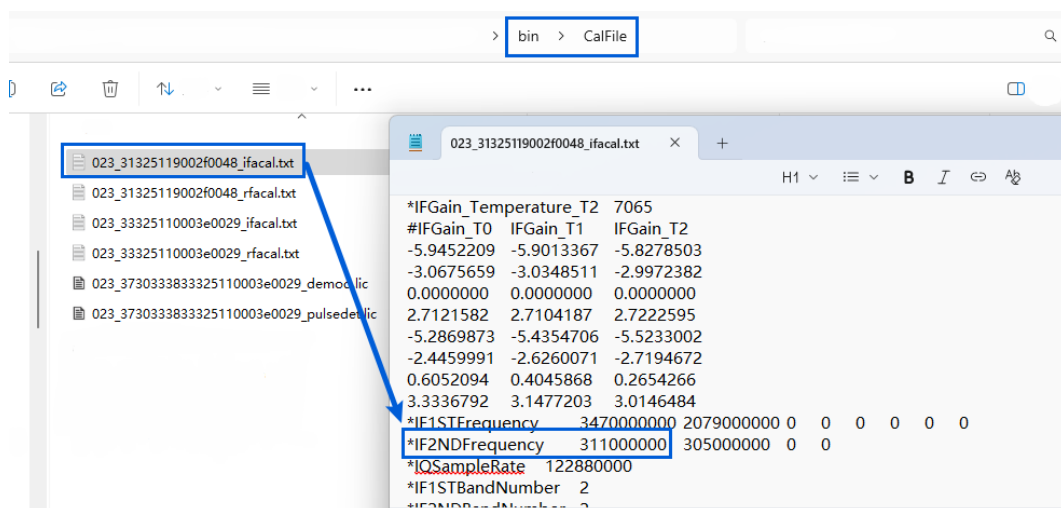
> bin > CalFile

023_31325119002f0048_ifacal.txt
023_31325119002f0048_rfacal.txt
023_33325110003e0029_ifacal.txt
023_33325110003e0029_rfacal.txt
023_373033383332511000 3e0029_democ.lic
023_37303338333251100003e0029_pulsedet.lic

023_31325119002f0048_ifacal.txt ×  +

H1

*IFGain_Temperature_T2 7065
#IFGain_T0 IFGain_T1 IFGain_T2
-5.9452209 -5.9013367 -5.8278503
-3.0675659 -3.0348511 -2.9972382
0.0000000 0.0000000 0.0000000
2.7121582 2.7104187 2.7222595
-5.2869873 -5.4354706 -5.5233002
-2.4459991 -2.6260071 -2.7194672
0.6052094 0.4045868 0.2654266
3.3336792 3.1477203 3.0146484
*IF1STFrequency 3470000000 2079000000 0 0 0 0 0 0
*IF2NDFrequency 311000000 305000000 0 0
*IQSampleRate 122880000
*IF1STBandNumber 2
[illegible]